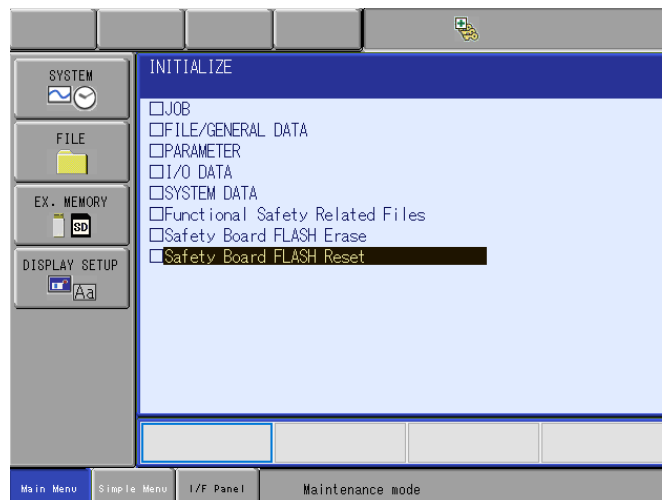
SYSTEM

FILE

EX. MEMORY

SD

DISPLAY SETUP

Aa

INITIALIZE

☐JOB
☐FILE/GENERAL DATA
☐PARAMETER
☐I/O DATA
☐SYSTEM DATA
☐Functional Safety Related Files
☐Safety Board FLASH Erase
☐Safety Board FLASH Reset

Main Menu
Simple Menu
I/F Panel
Maintenance mode